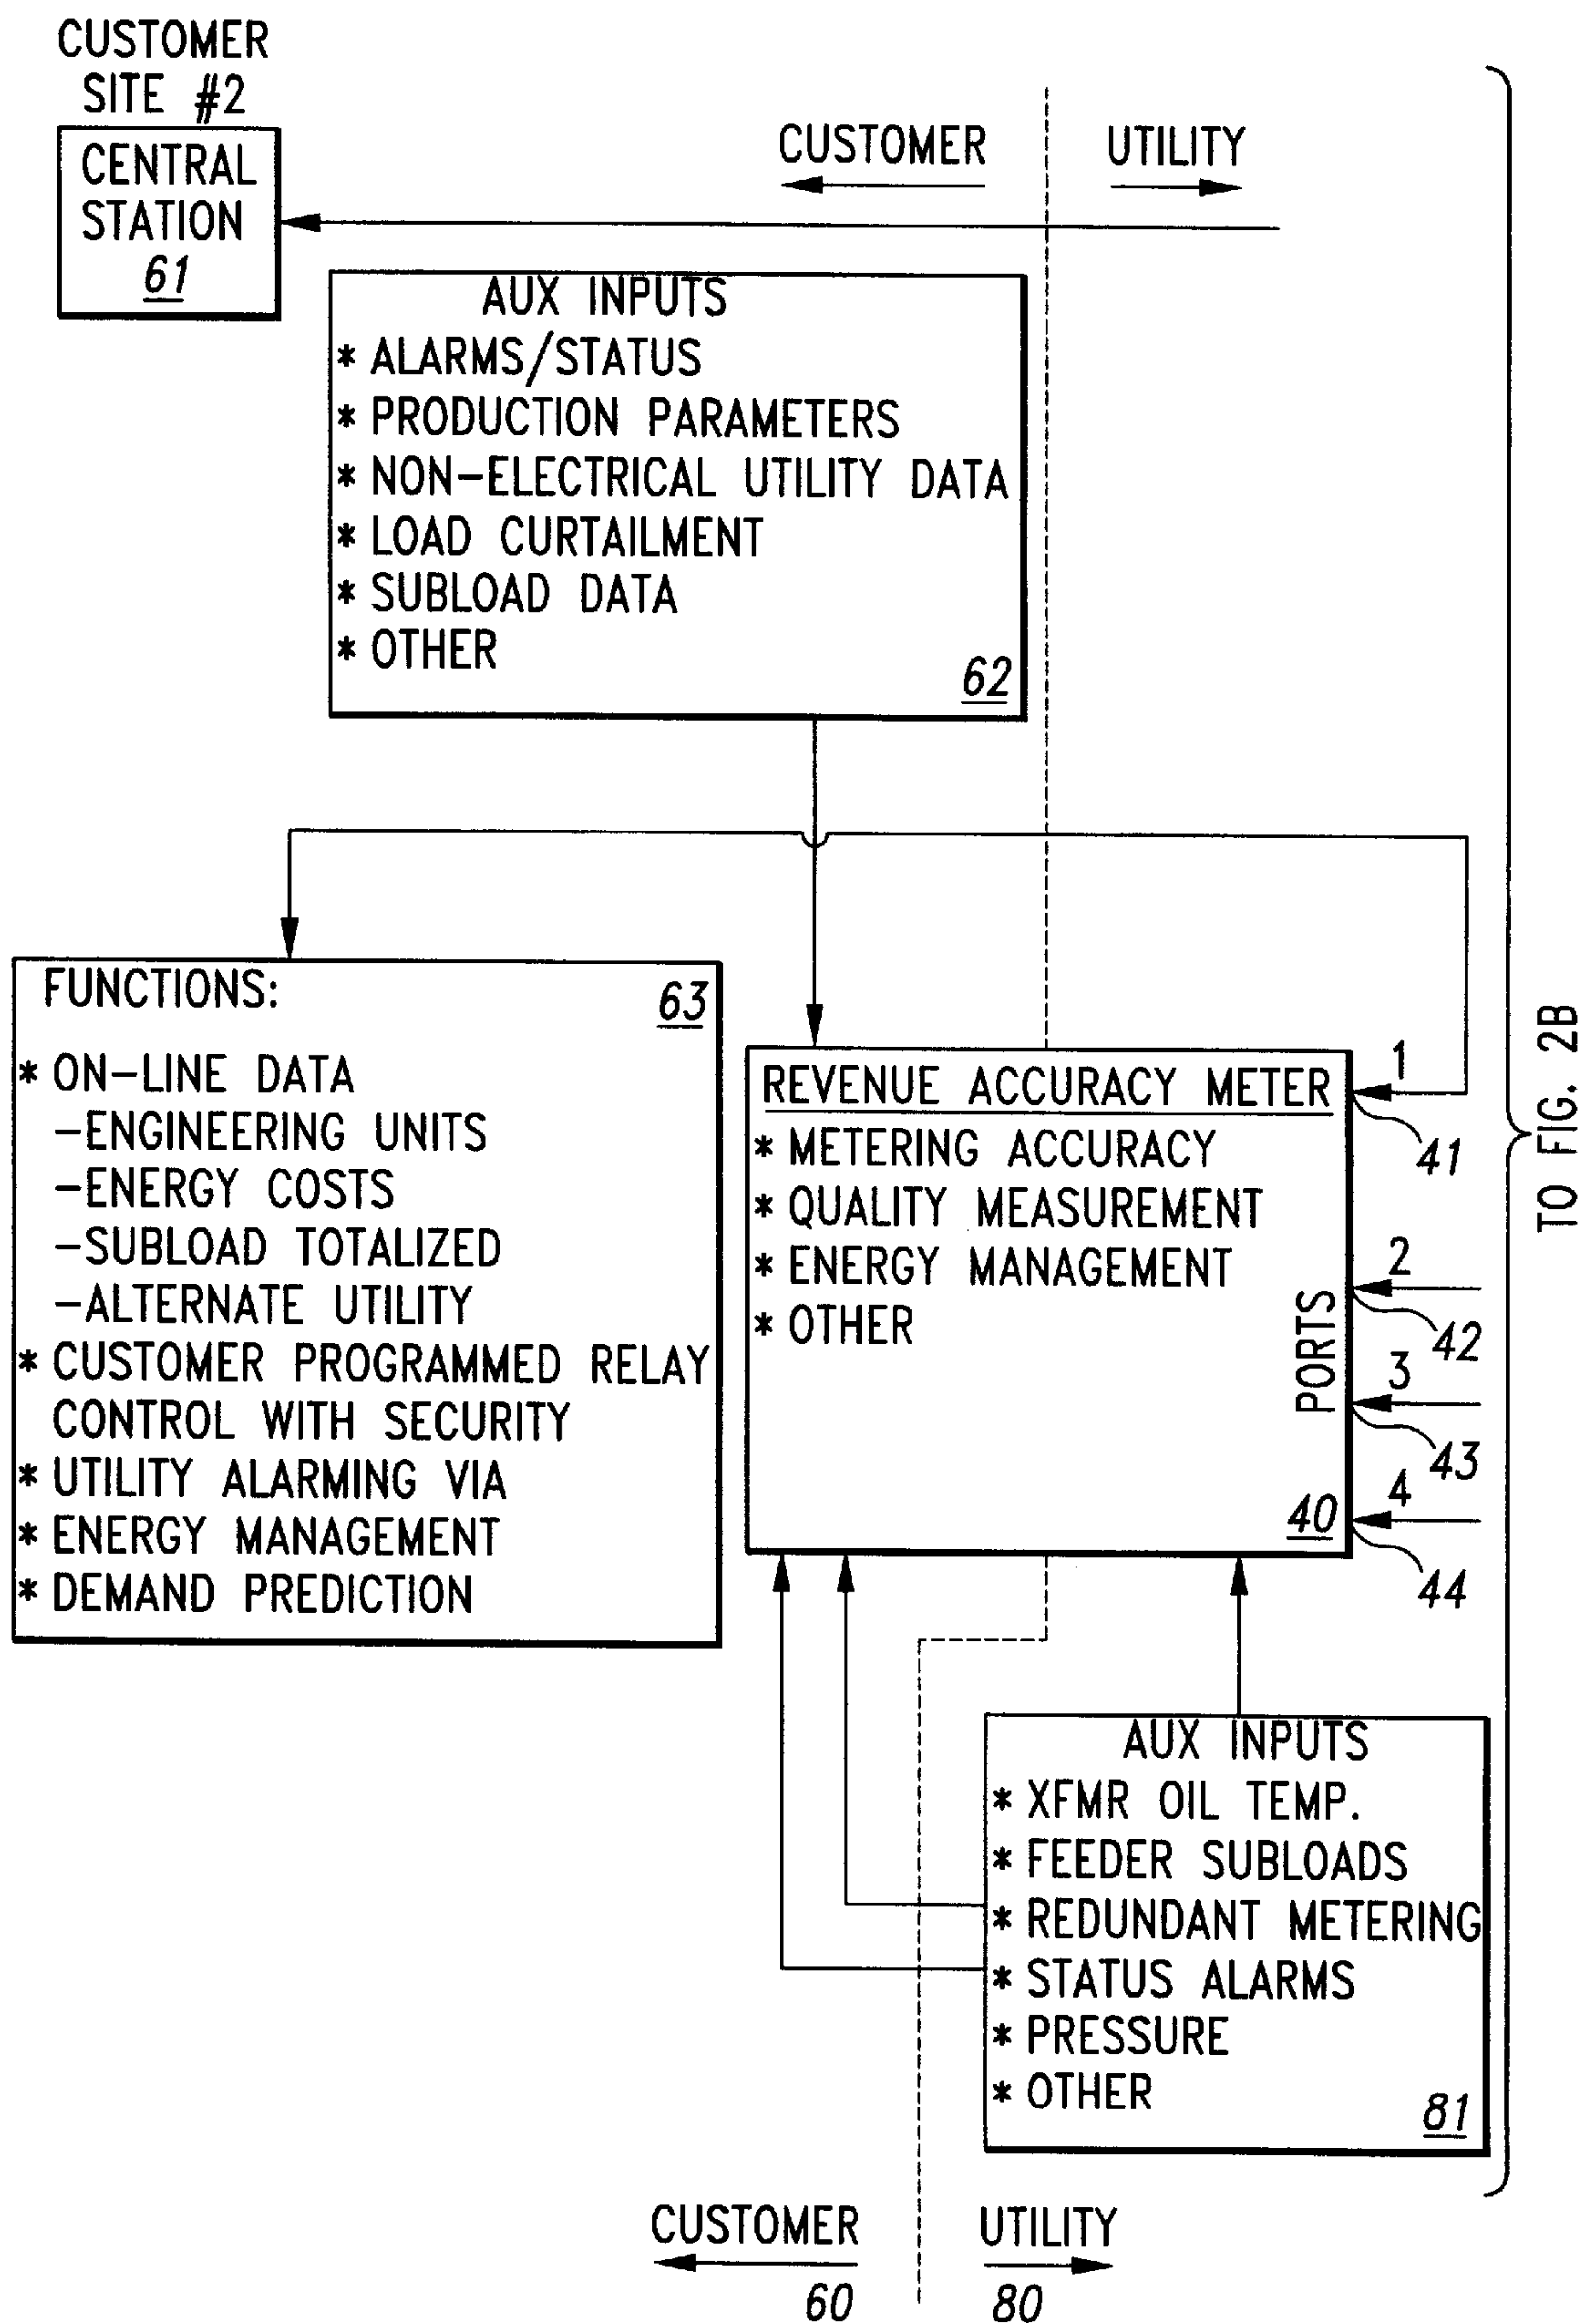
CUSTOMER SITE #2

CENTRAL STATION
61

CUSTOMER

UTILITY

AUX INPUTS
* ALARMS/STATUS
* PRODUCTION PARAMETERS
* NON-ELECTRICAL UTILITY DATA
* LOAD CURTAILMENT
* SUBLOAD DATA
* OTHER
62

FUNCTIONS:
63
* ON-LINE DATA
-ENGINEERING UNITS
-ENERGY COSTS
-SUBLOAD TOTALIZED
-ALTERNATE UTILITY
* CUSTOMER PROGRAMMED RELAY CONTROL WITH SECURITY
* UTILITY ALARMING VIA
* ENERGY MANAGEMENT
* DEMAND PREDICTION

REVENUE ACCURACY METER
* METERING ACCURACY
* QUALITY MEASUREMENT
* ENERGY MANAGEMENT
* OTHER
PORTS
40

1
41
2
42
3
43
4
44

TO FIG. 2B

AUX INPUTS
* XFMR OIL TEMP.
* FEEDER SUBLOADS
* REDUNDANT METERING
* STATUS ALARMS
* PRESSURE
* OTHER
81

CUSTOMER
60

UTILITY
80